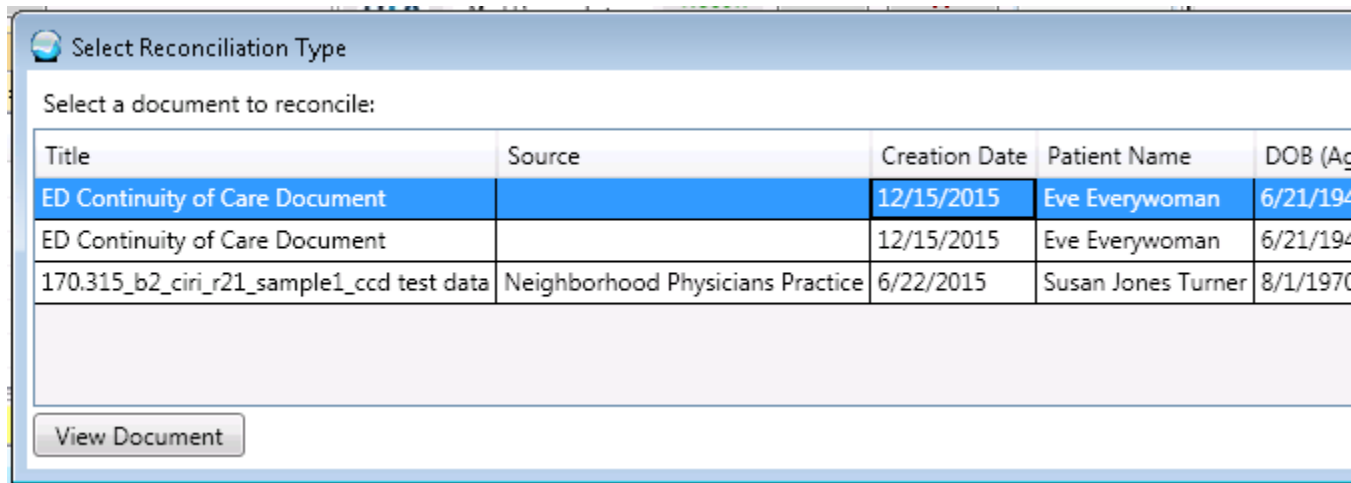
Select Reconciliation Type

Select a document to reconcile:

| Title | Source | Creation Date | Patient Name | DOB (Ag |
|---|---|---|---|---|
| ED Continuity of Care Document | | 12/15/2015 | Eve Everywoman | 6/21/194 |
| ED Continuity of Care Document | | 12/15/2015 | Eve Everywoman | 6/21/194 |
| 170.315_b2_ciri_r21_sample1_ccd test data | Neighborhood Physicians Practice | 6/22/2015 | Susan Jones Turner | 8/1/1970 |

View Document